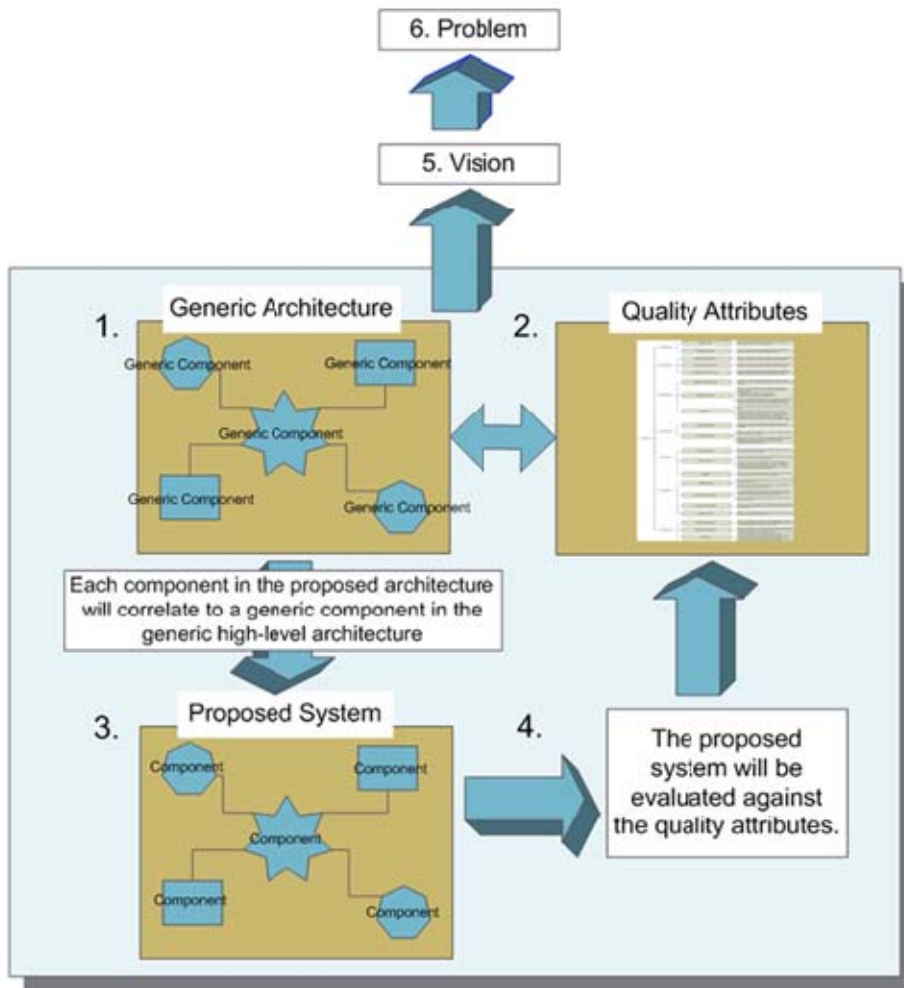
6. Problem

5. Vision

1. Generic Architecture

Generic Component

Generic Component

Generic Component

Generic Component

Generic Component

2. Quality Attributes

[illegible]

Each component in the proposed architecture will correlate to a generic component in the generic high-level architecture

3. Proposed System

Component

Component

Component

Component

Component

4. The proposed system will be evaluated against the quality attributes.